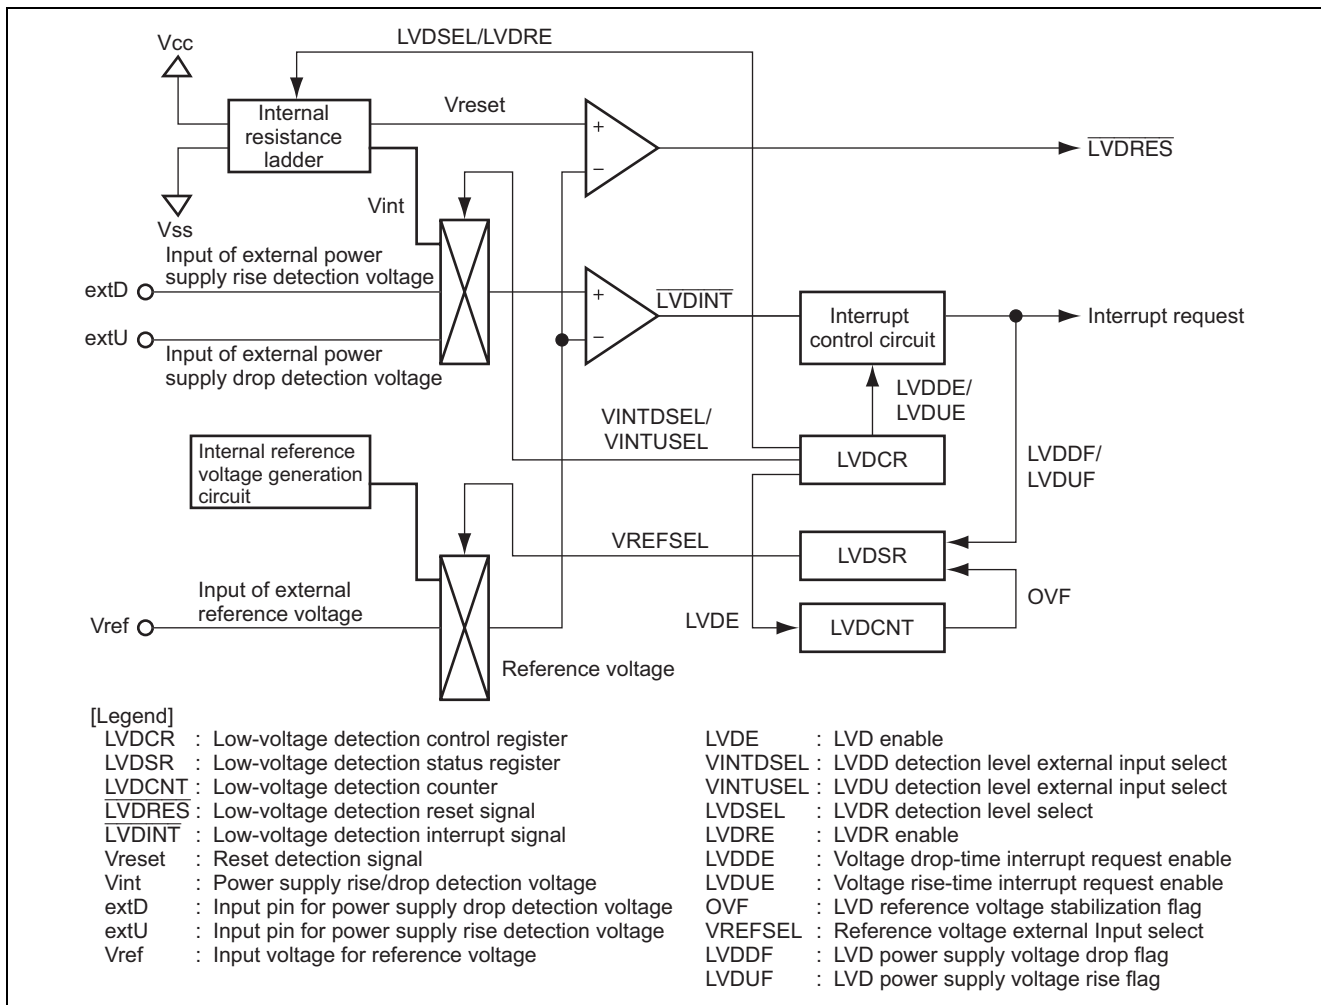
Vcc

LVDSEL/LVDRE

Internal resistance ladder

Vreset

+

−

$\overline{LVDRES}$

Vss

Vint

Input of external power supply rise detection voltage

extD

+

−

$\overline{LVDINT}$

Interrupt control circuit

Interrupt request

extU

Input of external power supply drop detection voltage

LVDDE/ LVDUE

VINTDSEL/ VINTUSEL

Internal reference voltage generation circuit

LVDCR

LVDDF/ LVDUF

VREFSEL

LVDSR

Input of external reference voltage

OVF

Vref

LVDE

LVDCNT

Reference voltage

[Legend]

LVDCR : Low-voltage detection control register
LVDSR : Low-voltage detection status register
LVDCNT : Low-voltage detection counter
$\overline{LVDRES}$ : Low-voltage detection reset signal
$\overline{LVDINT}$ : Low-voltage detection interrupt signal
Vreset : Reset detection signal
Vint : Power supply rise/drop detection voltage
extD : Input pin for power supply drop detection voltage
extU : Input pin for power supply rise detection voltage
Vref : Input voltage for reference voltage

LVDE : LVD enable
VINTDSEL : LVDD detection level external input select
VINTUSEL : LVDU detection level external input select
LVDSEL : LVDR detection level select
LVDRE : LVDR enable
LVDDE : Voltage drop-time interrupt request enable
LVDUE : Voltage rise-time interrupt request enable
OVF : LVD reference voltage stabilization flag
VREFSEL : Reference voltage external Input select
LVDDF : LVD power supply voltage drop flag
LVDUF : LVD power supply voltage rise flag